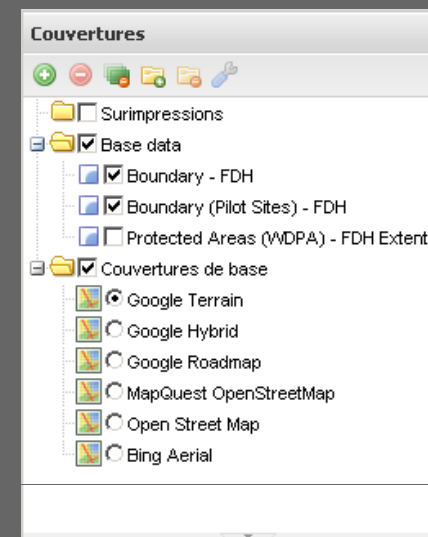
Couvertures

Surimpressions
Base data
Boundary - FDH
Boundary (Pilot Sites) - FDH
Protected Areas (WDPA) - FDH Extent
Couvertures de base
Google Terrain
Google Hybrid
Google Roadmap
MapQuest OpenStreetMap
Open Street Map
Bing Aerial